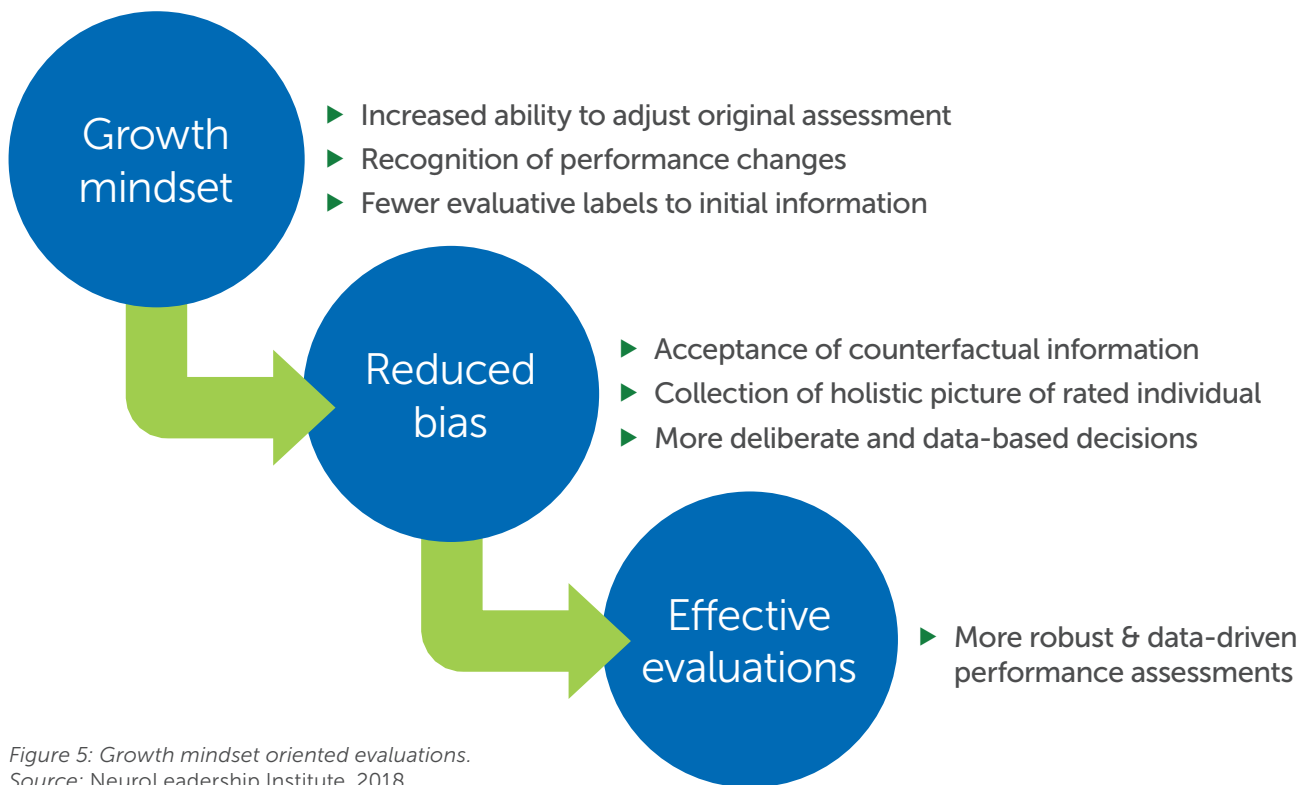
Growth mindset

Increased ability to adjust original assessment
Recognition of performance changes
Fewer evaluative labels to initial information

Reduced bias

Acceptance of counterfactual information
Collection of holistic picture of rated individual
More deliberate and data-based decisions

Effective evaluations

More robust & data-driven performance assessments

Figure 5: Growth mindset oriented evaluations.
Source: NeuroLeadership Institute, 2018